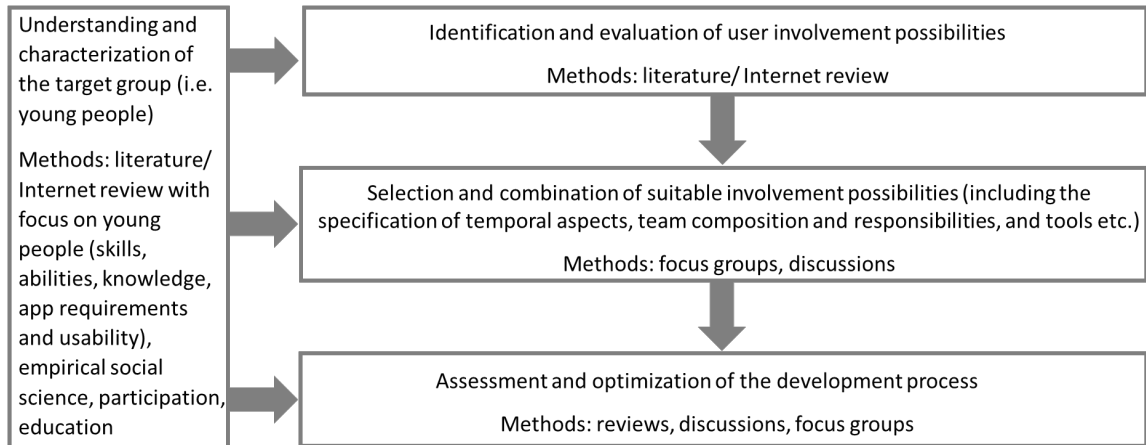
Understanding and characterization of the target group (i.e. young people)

Methods: literature/ Internet review with focus on young people (skills, abilities, knowledge, app requirements and usability), empirical social science, participation, education

Identification and evaluation of user involvement possibilities

Methods: literature/ Internet review

Selection and combination of suitable involvement possibilities (including the specification of temporal aspects, team composition and responsibilities, and tools etc.)

Methods: focus groups, discussions

Assessment and optimization of the development process

Methods: reviews, discussions, focus groups